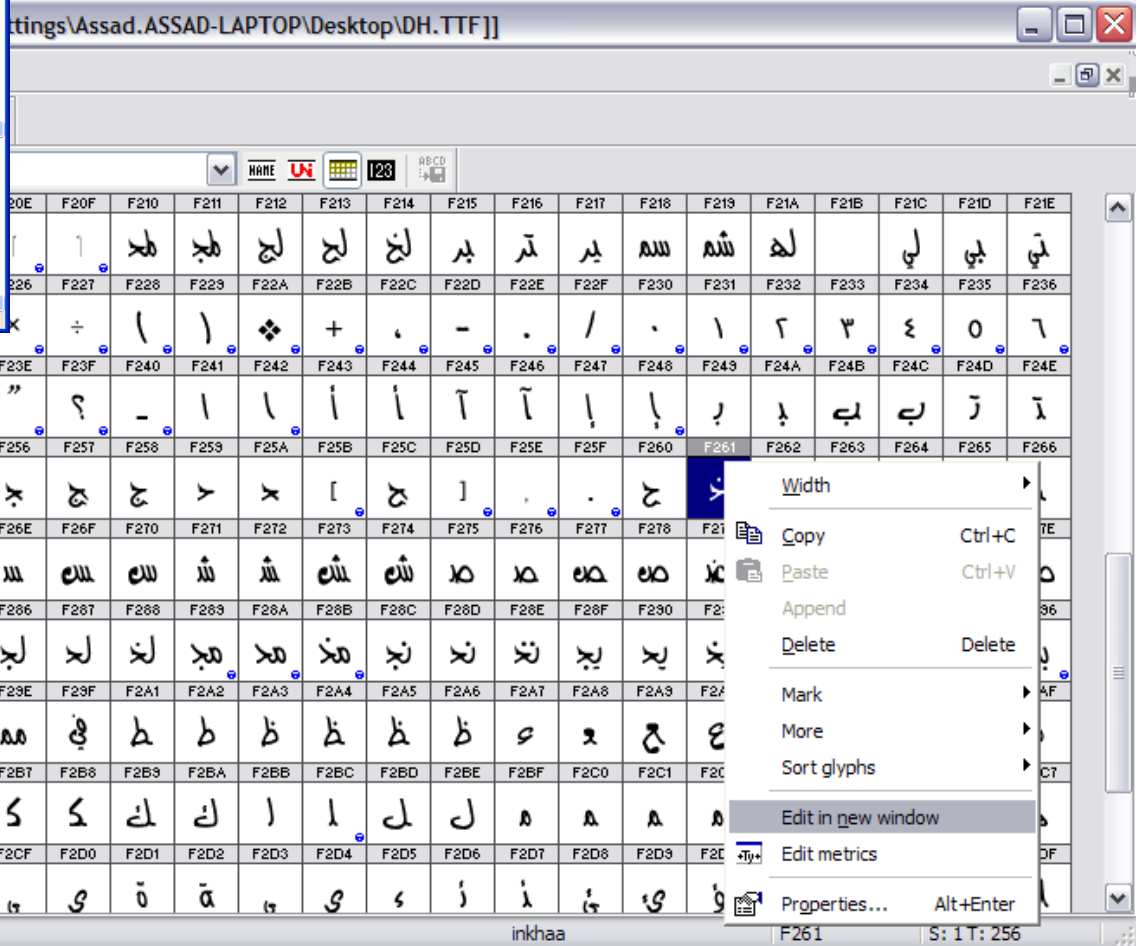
ttings\Assad.ASSAD-LAPTOP\Desktop\DH.TTF]]

NAME UN 123 ABCD

| 20E | F20F | F210 | F211 | F212 | F213 | F214 | F215 | F216 | F217 | F218 | F219 | F21A | F21B | F21C | F21D | F21E |
|---|---|---|---|---|---|---|---|---|---|---|---|---|---|---|---|---|
| 226 | F227 | F228 | F229 | F22A | F22B | F22C | F22D | F22E | F22F | F230 | F231 | F232 | F233 | F234 | F235 | F236 |
| | | | | | | | | | | | ١ | ٢ | ٣ | ٤ | ٥ | ٦ |
| F23E | F23F | F240 | F241 | F242 | F243 | F244 | F245 | F246 | F247 | F248 | F249 | F24A | F24B | F24C | F24D | F24E |
| F256 | F257 | F258 | F259 | F25A | F25B | F25C | F25D | F25E | F25F | F260 | F261 | F262 | F263 | F264 | F265 | F266 |
| F26E | F26F | F270 | F271 | F272 | F273 | F274 | F275 | F276 | F277 | F278 | F27 | | | | | 7E |
| F286 | F287 | F288 | F289 | F28A | F28B | F28C | F28D | F28E | F28F | F290 | F2 | | | | | 96 |
| F29E | F29F | F2A1 | F2A2 | F2A3 | F2A4 | F2A5 | F2A6 | F2A7 | F2A8 | F2A9 | F2A | | | | | AF |
| F2B7 | F2B8 | F2B9 | F2BA | F2BB | F2BC | F2BD | F2BE | F2BF | F2C0 | F2C1 | F2C | | | | | C7 |
| F2CF | F2D0 | F2D1 | F2D2 | F2D3 | F2D4 | F2D5 | F2D6 | F2D7 | F2D8 | F2D9 | F2D | | | | | DF |

Width
Copy Ctrl+C
Paste Ctrl+V
Append
Delete Delete
Mark
More
Sort glyphs
Edit in new window
Edit metrics
Properties... Alt+Enter

inkhaa F261 S: 1 T: 256